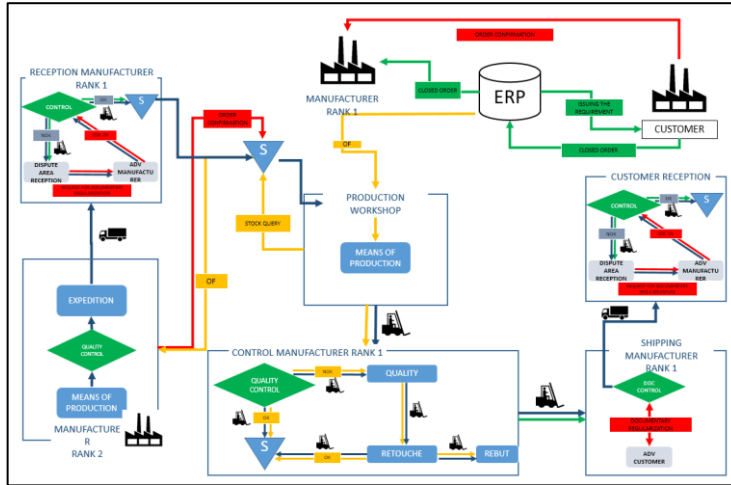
ORDER CONFIRMATION

MANUFACTURER RANK 1

CLOSED ORDER

ERP

ISSUING THE REQUIREMENT

CUSTOMER

CLOSED ORDER

RECEPTION MANUFACTURER RANK 1

CONTROL

OK

S

NOK

NOK OK

DISPUTE AREA RECEPTION

ADV MANUFACTURER

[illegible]

ORDER CONFIRMATION

S

OF

PRODUCTION WORKSHOP

STOCK QUERY

MEANS OF PRODUCTION

CUSTOMER RECEPTION

CONTROL

OK

S

NOK

NOK OK

DISPUTE AREA RECEPTION

ADV MANUFACTURER

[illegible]

OF

EXPEDITION

QUALITY CONTROL

MEANS OF PRODUCTION

MANUFACTURER RANK 2

CONTROL MANUFACTURER RANK 1

QUALITY CONTROL

NOK

QUALITY

OK

S

OK

RETOUCHE

REBUT

SHIPPING MANUFACTURER RANK 1

DOC CONTROL

DOCUMENTARY REGULARIZATION

ADV CUSTOMER